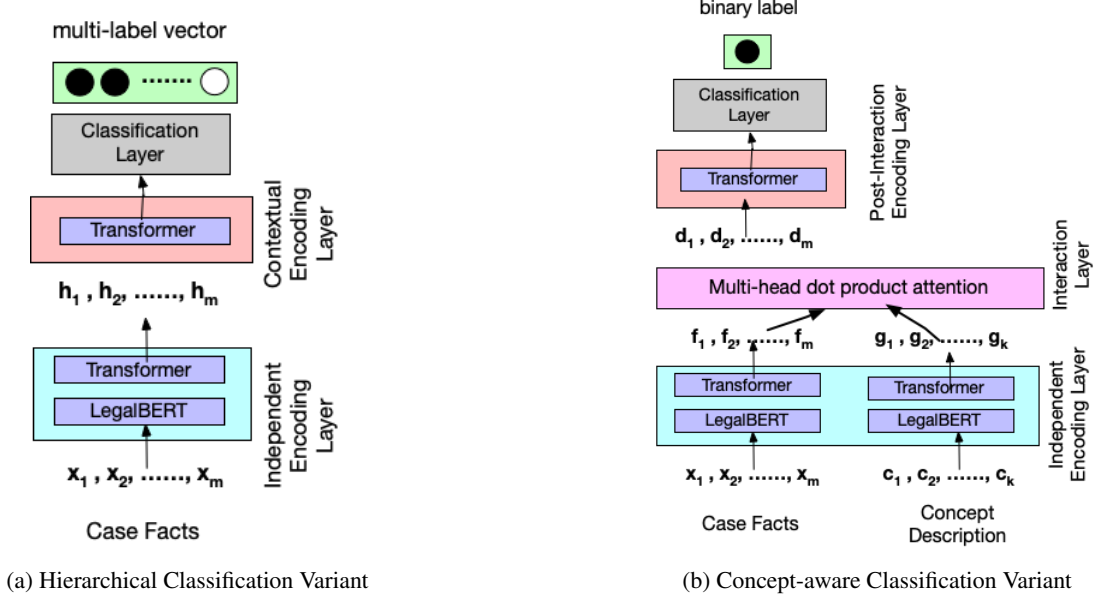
multi-label vector

Classification Layer

Transformer

Contextual Encoding Layer

$h_1$ , $h_2$, ......, $h_m$

Transformer

LegalBERT

Independent Encoding Layer

$x_1$ , $x_2$, ......, $x_m$

Case Facts

(a) Hierarchical Classification Variant

binary label

Classification Layer

Transformer

Post-Interaction Encoding Layer

$d_1$ , $d_2$, ......, $d_m$

Multi-head dot product attention

Interaction Layer

$f_1$ , $f_2$, ......, $f_m$

$g_1$ , $g_2$, ......, $g_k$

Transformer

LegalBERT

Transformer

LegalBERT

Independent Encoding Layer

$x_1$ , $x_2$, ......, $x_m$

$c_1$ , $c_2$, ......, $c_k$

Case Facts

Concept Description

(b) Concept-aware Classification Variant